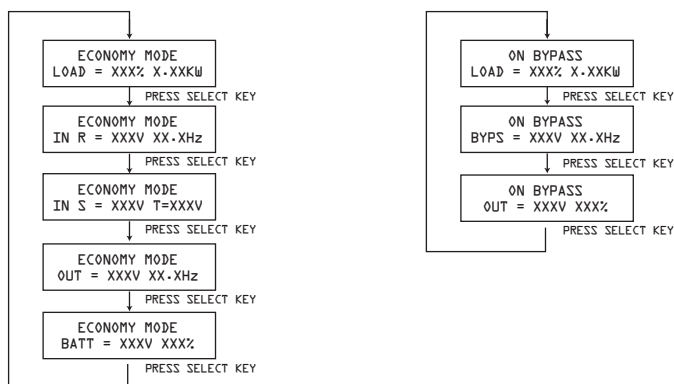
ECONOMY MODE
LOAD = XXX% X.XXKW

PRESS SELECT KEY

ECONOMY MODE
IN R = XXXV XX.XHz

PRESS SELECT KEY

ECONOMY MODE
IN S = XXXV T=XXXV

PRESS SELECT KEY

ECONOMY MODE
OUT = XXXV XX.XHz

PRESS SELECT KEY

ECONOMY MODE
BATT = XXXV XXX%

PRESS SELECT KEY

ON BYPASS
LOAD = XXX% X.XXKW

PRESS SELECT KEY

ON BYPASS
BYPS = XXXV XX.XHz

PRESS SELECT KEY

ON BYPASS
OUT = XXXV XXX%

PRESS SELECT KEY